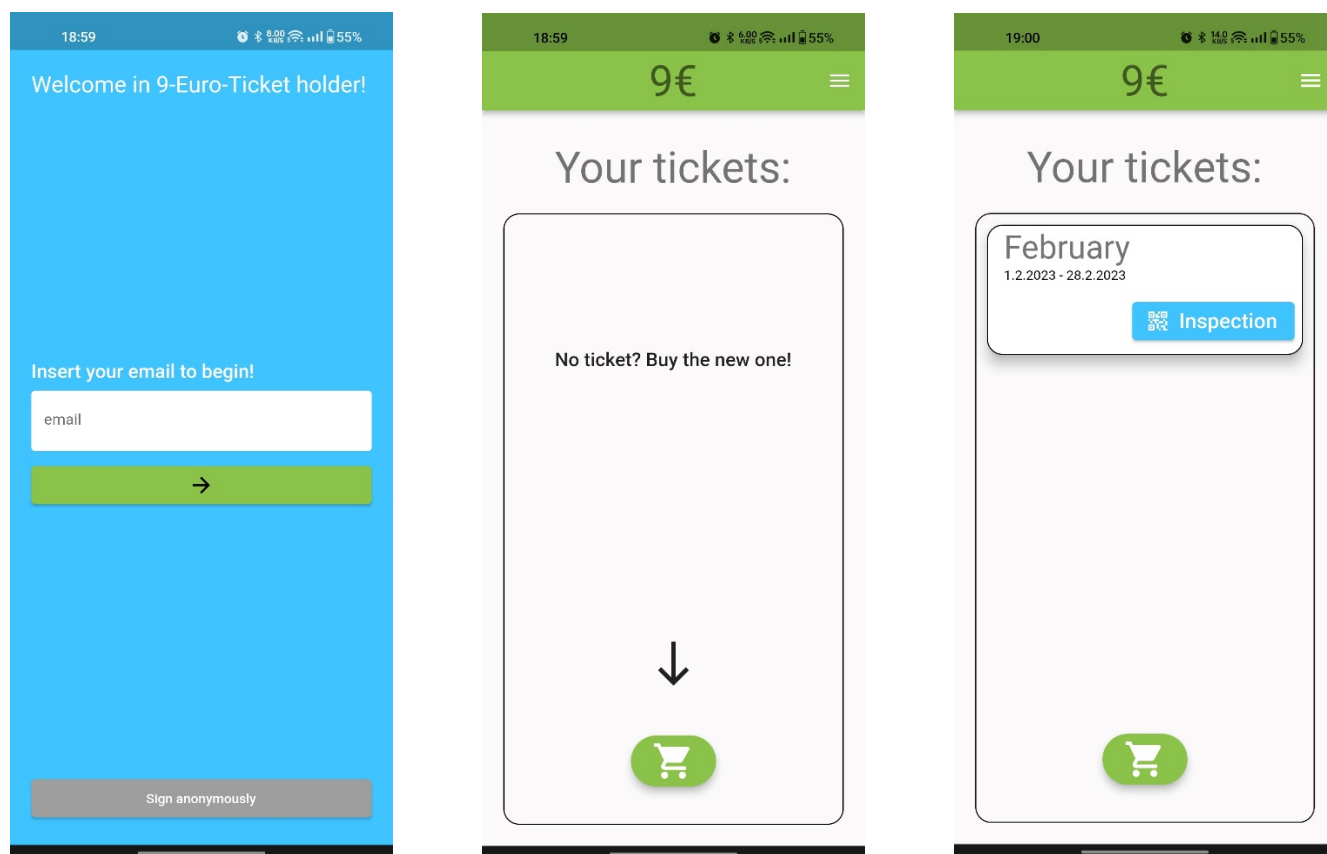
18:59 8,00 KB/S 55%

Welcome in 9-Euro-Ticket holder!

Insert your email to begin!

email

→

Sign anonymously

18:59 6,00 KB/S 55%

9€

Your tickets:

No ticket? Buy the new one!

↓

19:00 14,0 KB/S 55%

9€

Your tickets:

February

1.2.2023 - 28.2.2023

Inspection